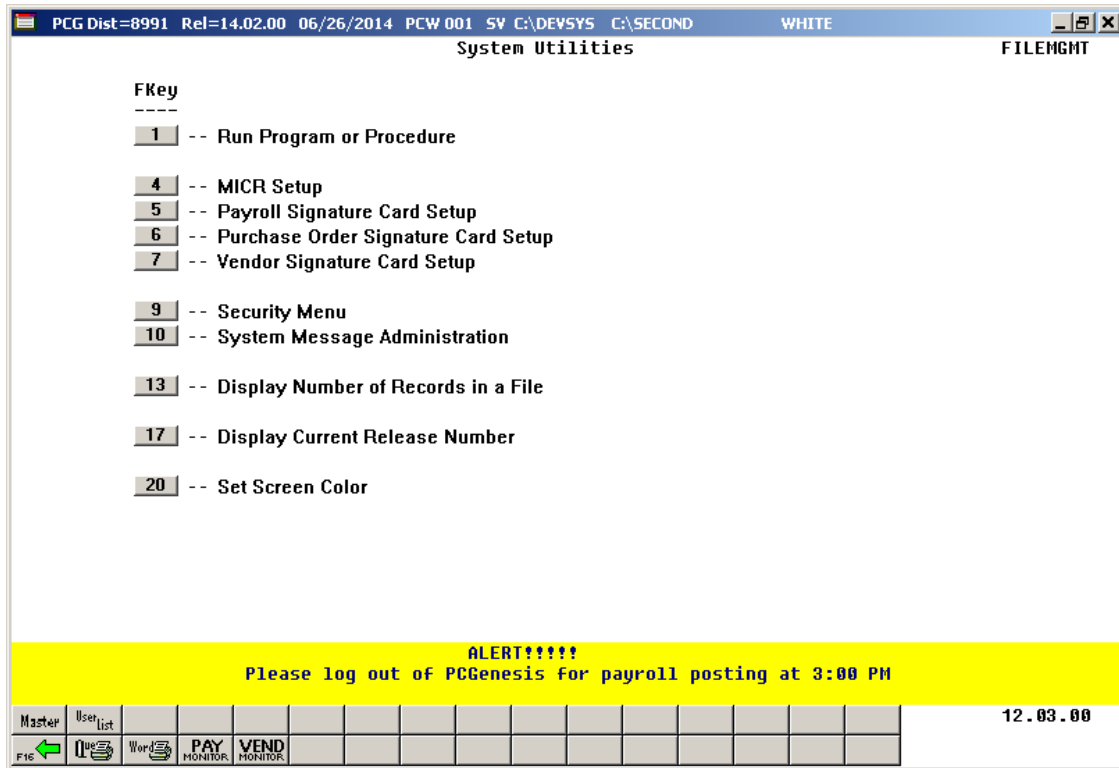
PCG Dist=8991 Rel=14.02.00 06/26/2014 PCW 001 SV C:\DEVSYS C:\SECOND WHITE

System Utilities

FILEMGMT

FKey
----

1 -- Run Program or Procedure

4 -- MICR Setup
5 -- Payroll Signature Card Setup
6 -- Purchase Order Signature Card Setup
7 -- Vendor Signature Card Setup

9 -- Security Menu
10 -- System Message Administration

13 -- Display Number of Records in a File

17 -- Display Current Release Number

20 -- Set Screen Color

ALERT!!!!!
Please log out of PCGenesis for payroll posting at 3:00 PM

Master User list
F16 Que Word PAY MONITOR VEND MONITOR

12.03.00